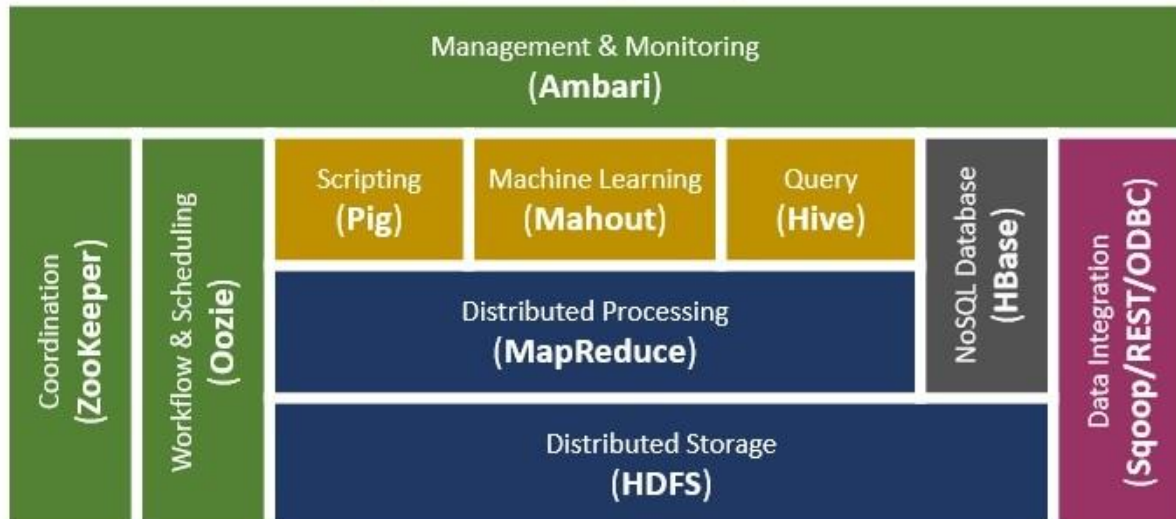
Management & Monitoring
(Ambari)

Coordination
(ZooKeeper)

Workflow & Scheduling
(Oozie)

Scripting
(Pig)

Machine Learning
(Mahout)

Query
(Hive)

NoSQL Database
(HBase)

Data Integration
(Sqoop/REST/ODBC)

Distributed Processing
(MapReduce)

Distributed Storage
(HDFS)